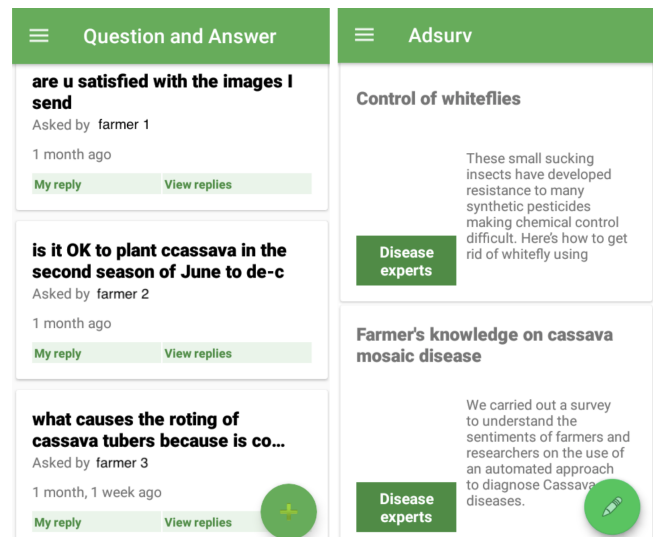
Question and Answer

are u satisfied with the images I send
Asked by farmer 1
1 month ago
My reply View replies

is it OK to plant ccassava in the second season of June to de-c
Asked by farmer 2
1 month ago
My reply View replies

what causes the roting of cassava tubers because is co...
Asked by farmer 3
1 month, 1 week ago
My reply View replies

Adsurv

Control of whiteflies
Disease experts
These small sucking insects have developed resistance to many synthetic pesticides making chemical control difficult. Here's how to get rid of whitefly using

Farmer's knowledge on cassava mosaic disease
Disease experts
We carried out a survey to understand the sentiments of farmers and researchers on the use of an automated approach to diagnose Cassava diseases.